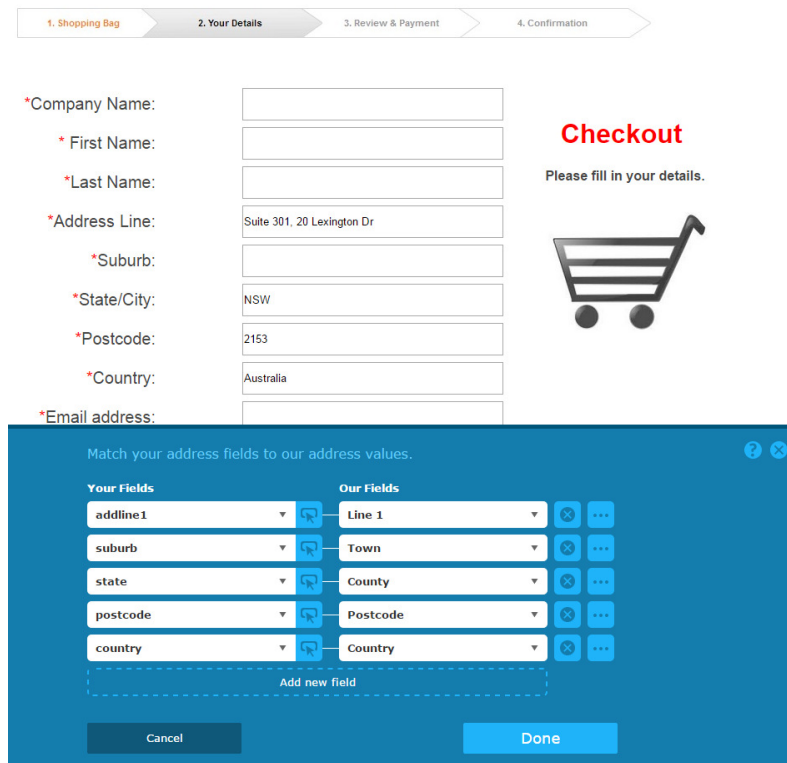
1. Shopping Bag
2. Your Details
3. Review & Payment
4. Confirmation

*Company Name:
* First Name:
*Last Name:
*Address Line: Suite 301, 20 Lexington Dr
*Suburb:
*State/City: NSW
*Postcode: 2153
*Country: Australia
*Email address:

Checkout

Please fill in your details.

Match your address fields to our address values.

| Your Fields | Our Fields |
|---|---|
| addline1 | Line 1 |
| suburb | Town |
| state | County |
| postcode | Postcode |
| country | Country |

Add new field

Cancel

Done